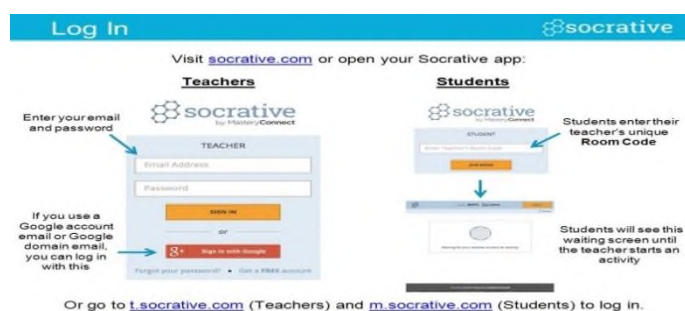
Log In

socrative

Visit socrative.com or open your Socrative app:

Teachers

Enter your email and password

socrative
by MasteryConnect

TEACHER

Email Address

Password

SIGN IN

or

If you use a Google account email or Google domain email, you can log in with this

Sign in with Google

Forgot your password? • Get a FREE account

Students

socrative
by MasteryConnect

STUDENT

Enter Teacher's Room Code

JOIN ROOM

Students enter their teacher's unique Room Code

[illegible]

Waiting for your teacher to start an activity

Students will see this waiting screen until the teacher starts an activity

Or go to t.socrative.com (Teachers) and m.socrative.com (Students) to log in.